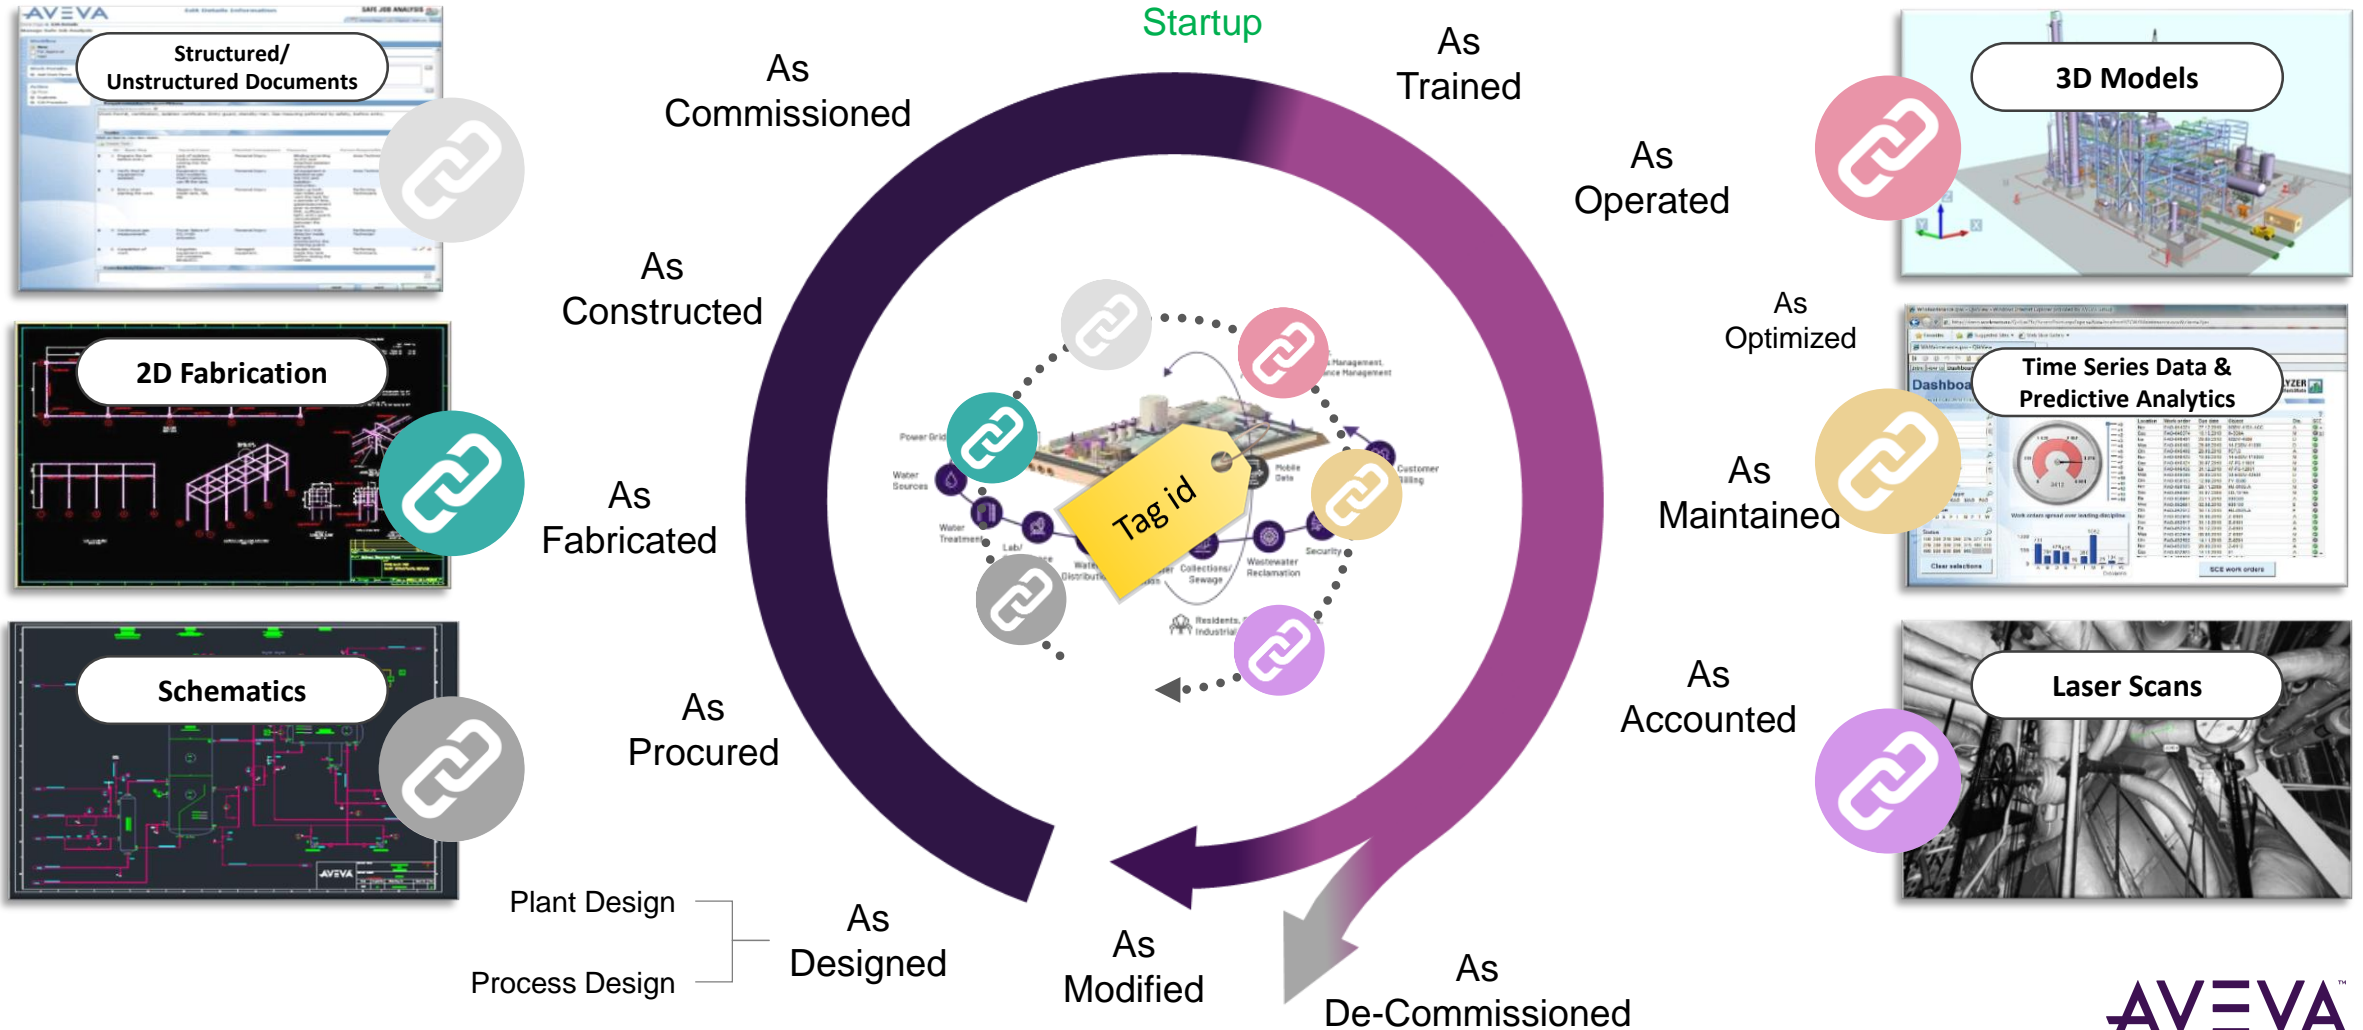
Structured/
Unstructured Documents

2D Fabrication

Schematics

Startup

As
Commissioned

As
Trained

As
Operated

As
Constructed

As
Fabricated

As
Procured

Plant Design

Process Design

As
Designed

As
Modified

As
De-Commissioned

Tag id

Power Grid

Water Sources

Water Treatment

Lab/

Water Distribution

Collections/ Sewage

Wastewater Reclamation

Security

Customer Billing

Mobile Data

Residents, Industrial

3D Models

As
Optimized

Time Series Data &
Predictive Analytics

As
Maintained

As
Accounted

Laser Scans

AVEVA